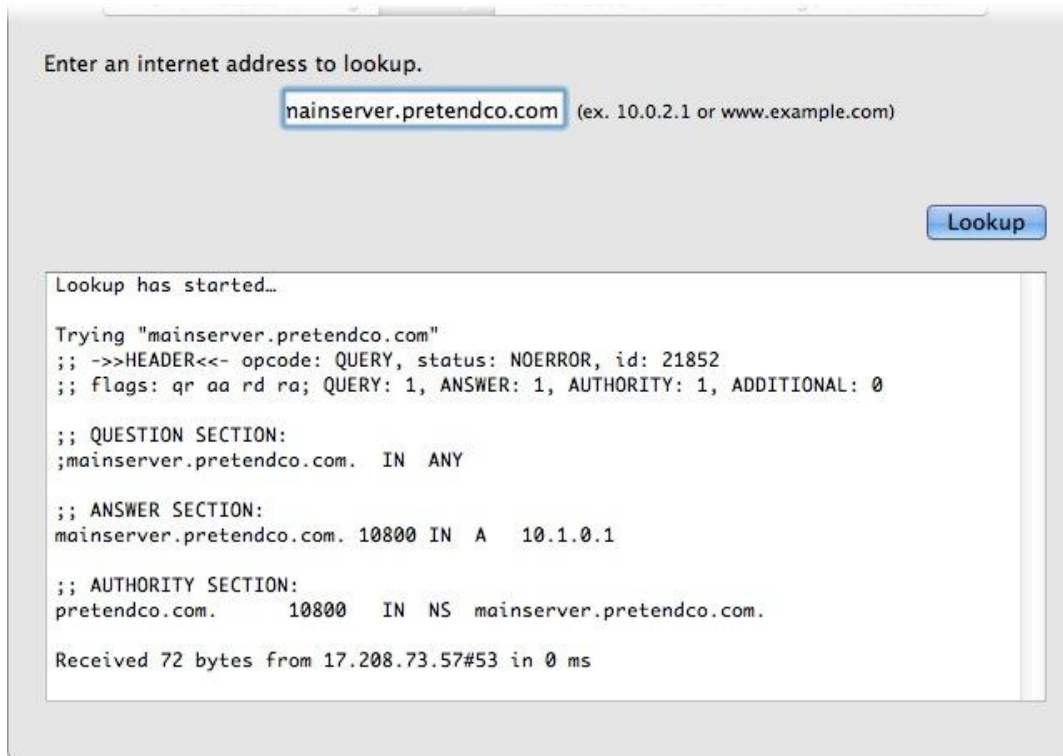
Enter an internet address to lookup.

nainserver.pretendco.com (ex. 10.0.2.1 or www.example.com)

Lookup

Lookup has started…

Trying "mainserver.pretendco.com"
;; ->>HEADER<<- opcode: QUERY, status: NOERROR, id: 21852
;; flags: qr aa rd ra; QUERY: 1, ANSWER: 1, AUTHORITY: 1, ADDITIONAL: 0

;; QUESTION SECTION:
;mainserver.pretendco.com. IN ANY

;; ANSWER SECTION:
mainserver.pretendco.com. 10800 IN A 10.1.0.1

;; AUTHORITY SECTION:
pretendco.com. 10800 IN NS mainserver.pretendco.com.

Received 72 bytes from 17.208.73.57#53 in 0 ms